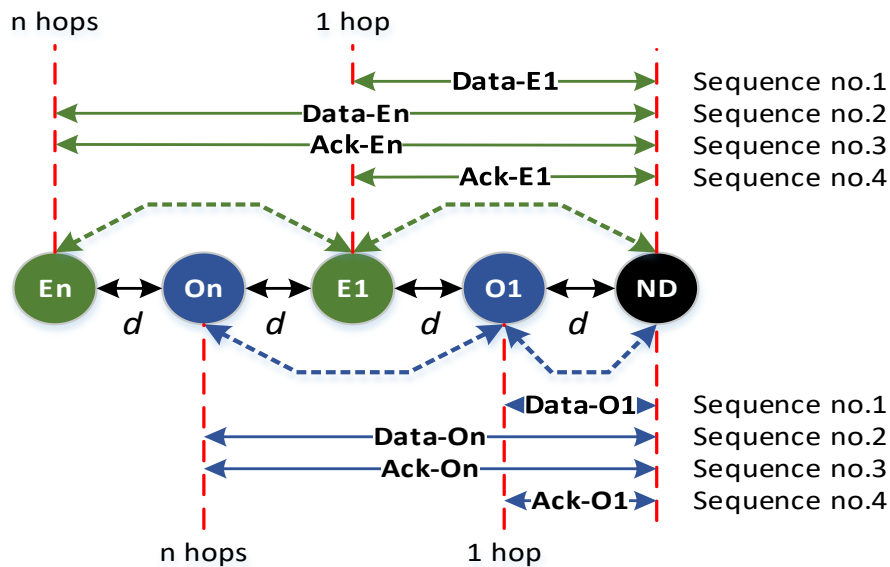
n hops
1 hop

Data-E1
Sequence no.1
Data-En
Sequence no.2
Ack-En
Sequence no.3
Ack-E1
Sequence no.4

En
On
E1
O1
ND

d
d
d
d

Data-O1
Sequence no.1
Data-On
Sequence no.2
Ack-On
Sequence no.3
Ack-O1
Sequence no.4

n hops
1 hop